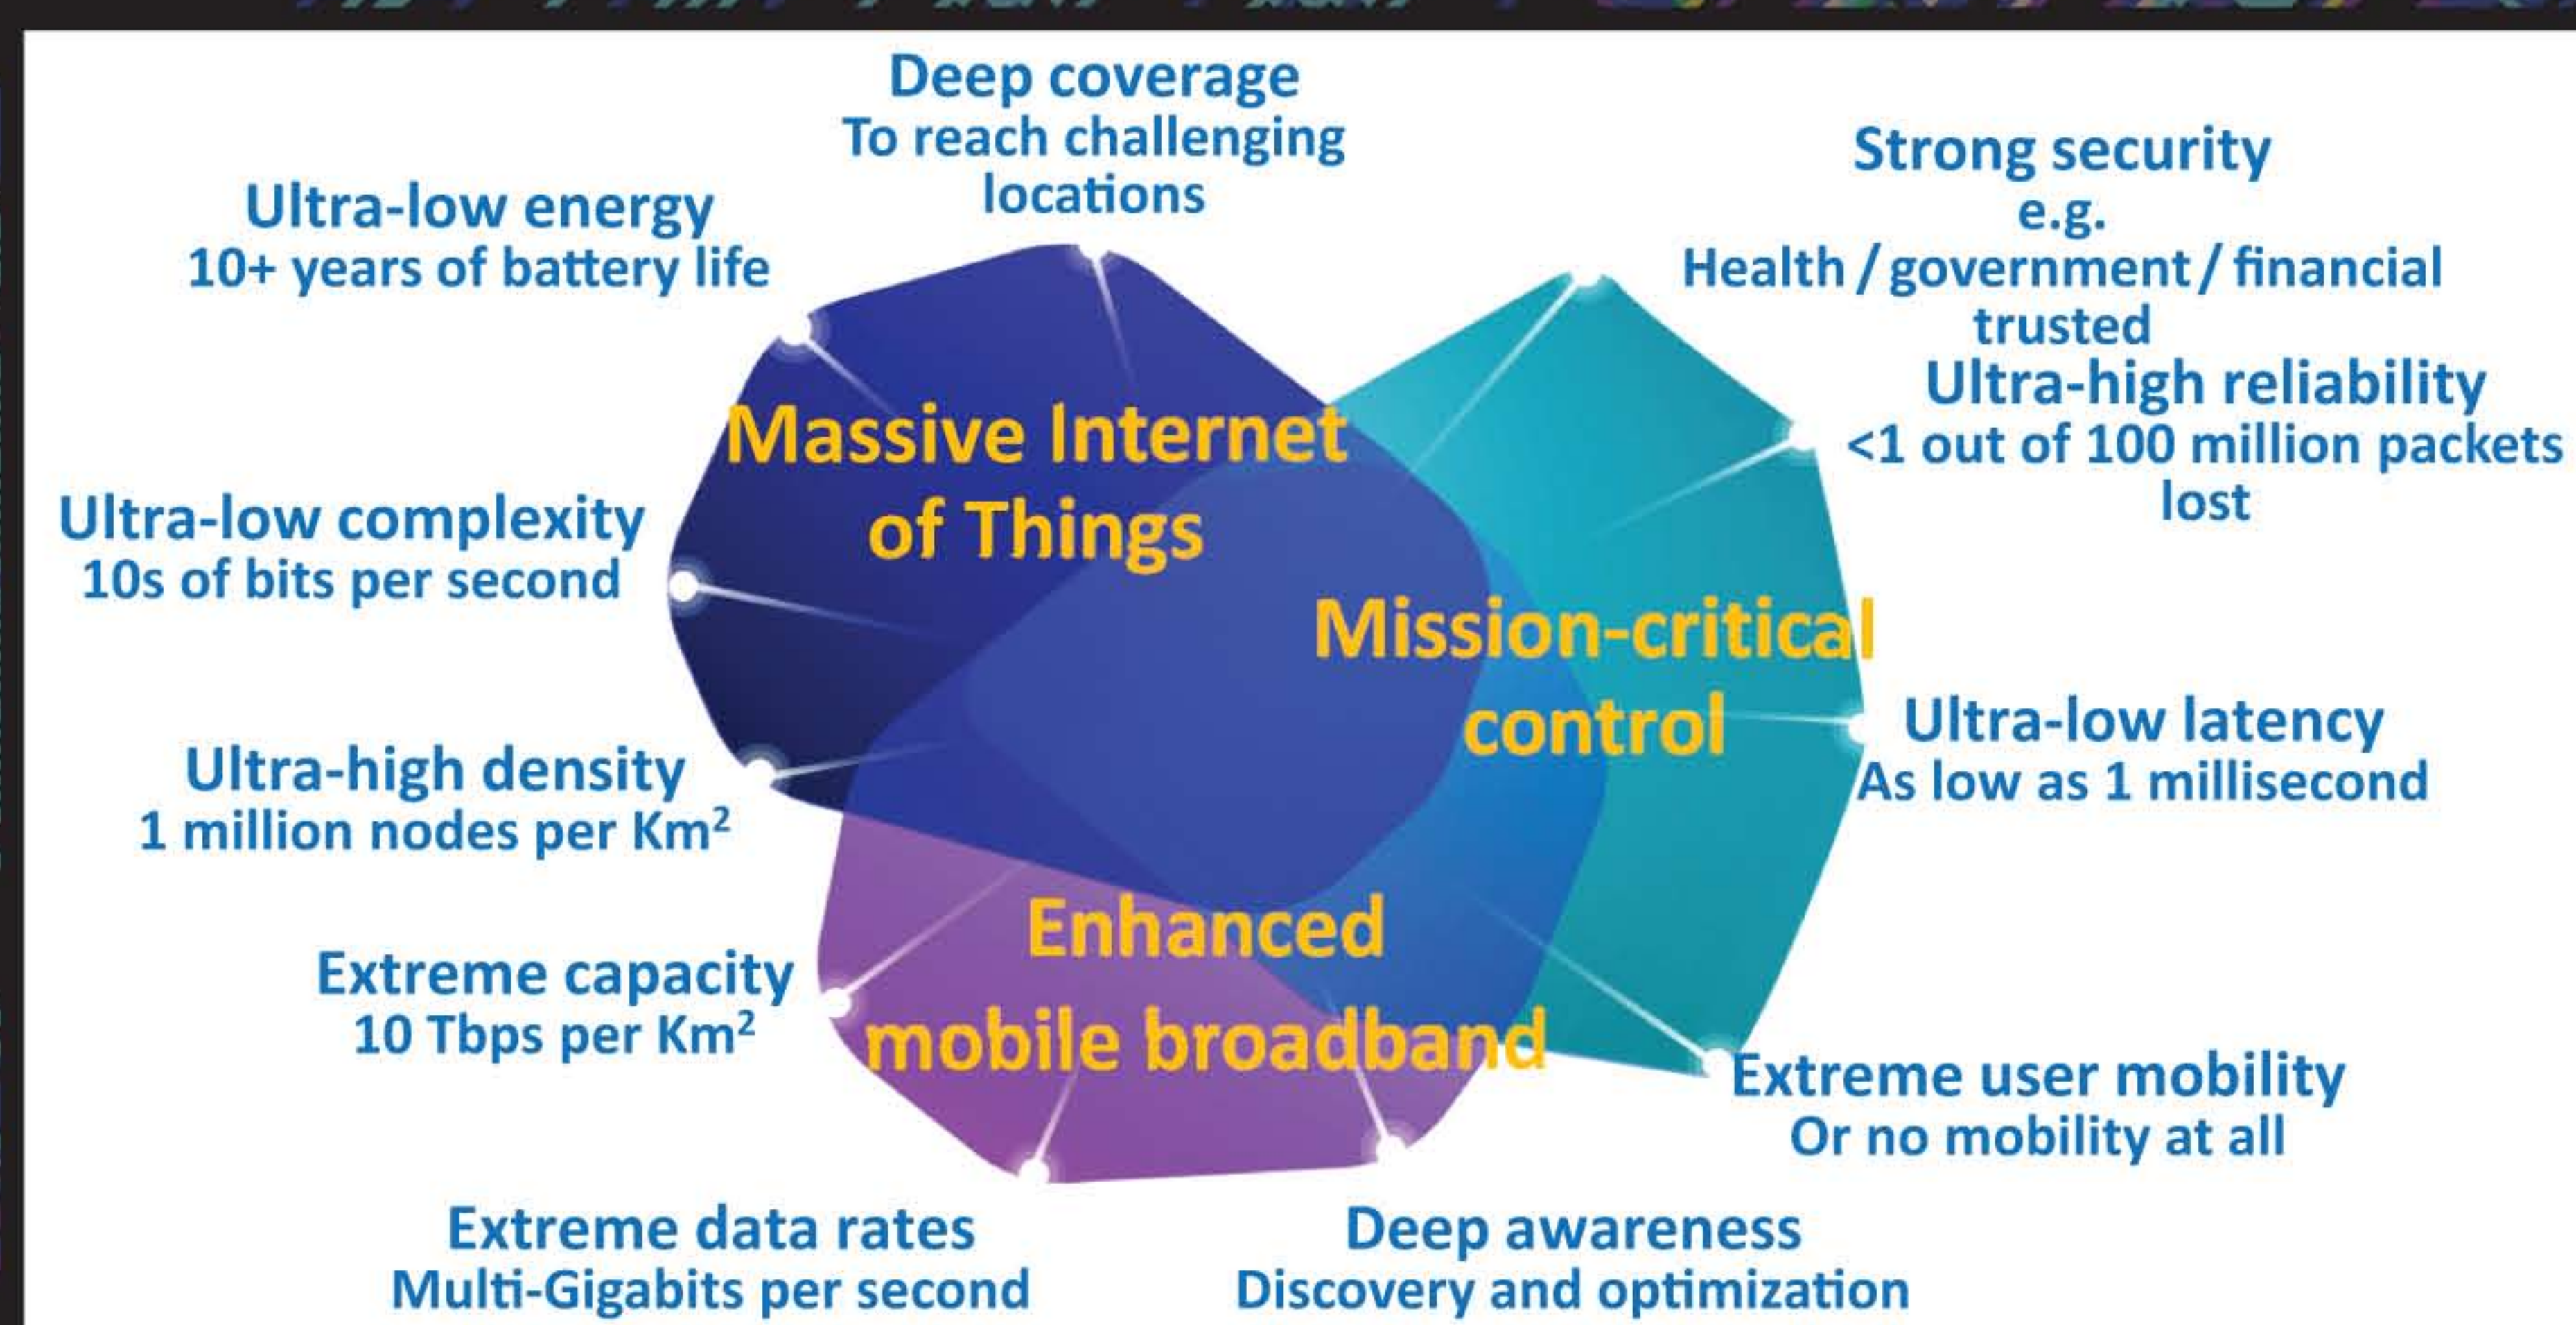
Deep coverage
To reach challenging locations

Ultra-low energy
10+ years of battery life

Strong security
e.g.
Health / government / financial trusted

Ultra-high reliability
<1 out of 100 million packets lost

Massive Internet of Things

Ultra-low complexity
10s of bits per second

Mission-critical control

Ultra-low latency
As low as 1 millisecond

Ultra-high density
1 million nodes per Km$^2$

Enhanced mobile broadband

Extreme capacity
10 Tbps per Km$^2$

Extreme user mobility
Or no mobility at all

Extreme data rates
Multi-Gigabits per second

Deep awareness
Discovery and optimization